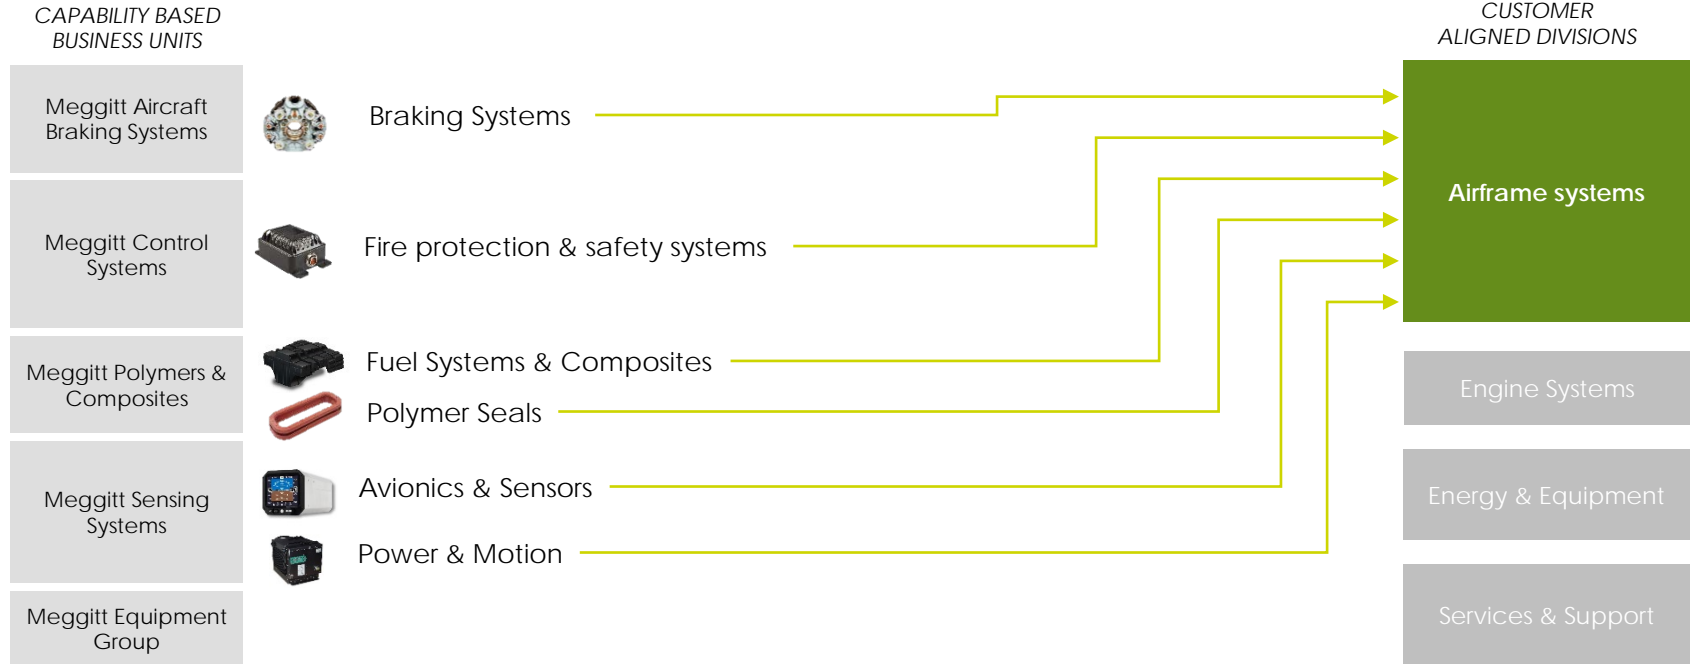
CAPABILITY BASED BUSINESS UNITS

Meggitt Aircraft Braking Systems

Meggitt Control Systems

Meggitt Polymers & Composites

Meggitt Sensing Systems

Meggitt Equipment Group

Braking Systems

Fire protection & safety systems

Fuel Systems & Composites

Polymer Seals

Avionics & Sensors

Power & Motion

CUSTOMER ALIGNED DIVISIONS

Airframe systems

Engine Systems

Energy & Equipment

Services & Support